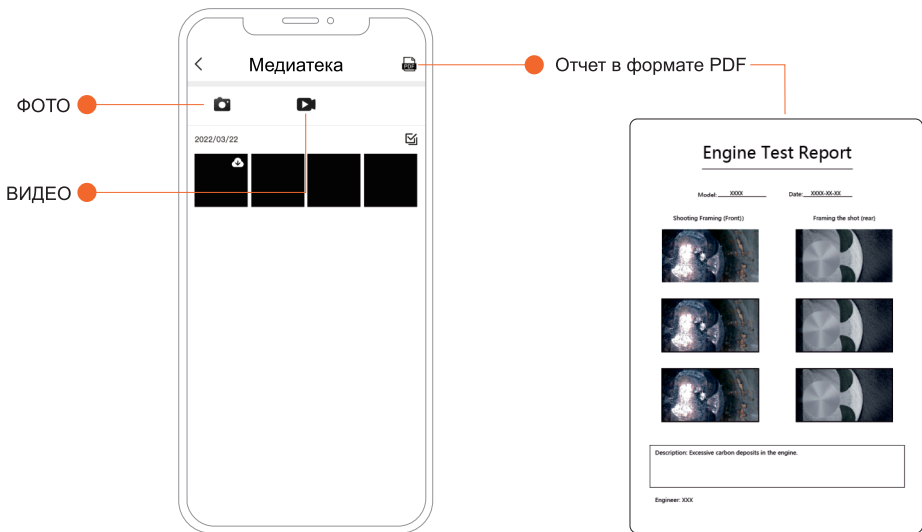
<

Медиатека

PDF

Отчет в формате PDF

ФОТО

2022/03/22

ВИДЕО

Engine Test Report

Model: XXXX

Date: XXXX-XX-XX

Shooting Framing (Front))

Framing the shot (rear)

Description: Excessive carbon deposits in the engine.

Engineer: XXX